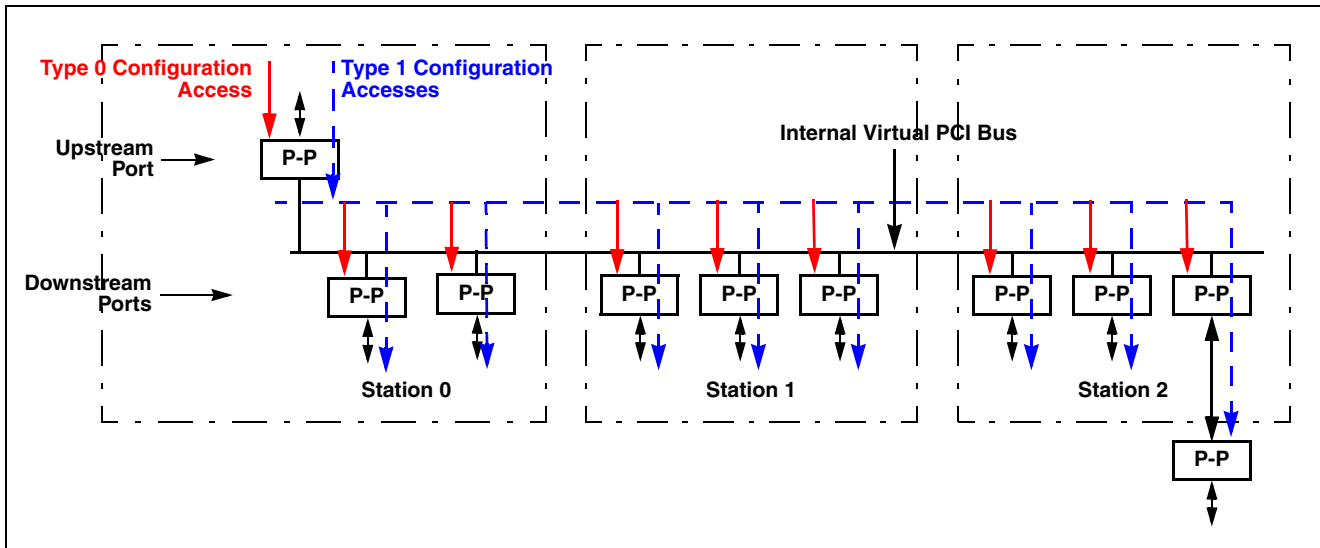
Type 0 Configuration Access

Type 1 Configuration Accesses

Internal Virtual PCI Bus

Upstream Port

P-P

Downstream Ports

P-P

P-P

P-P

P-P

P-P

P-P

P-P

P-P

Station 0

Station 1

Station 2

P-P